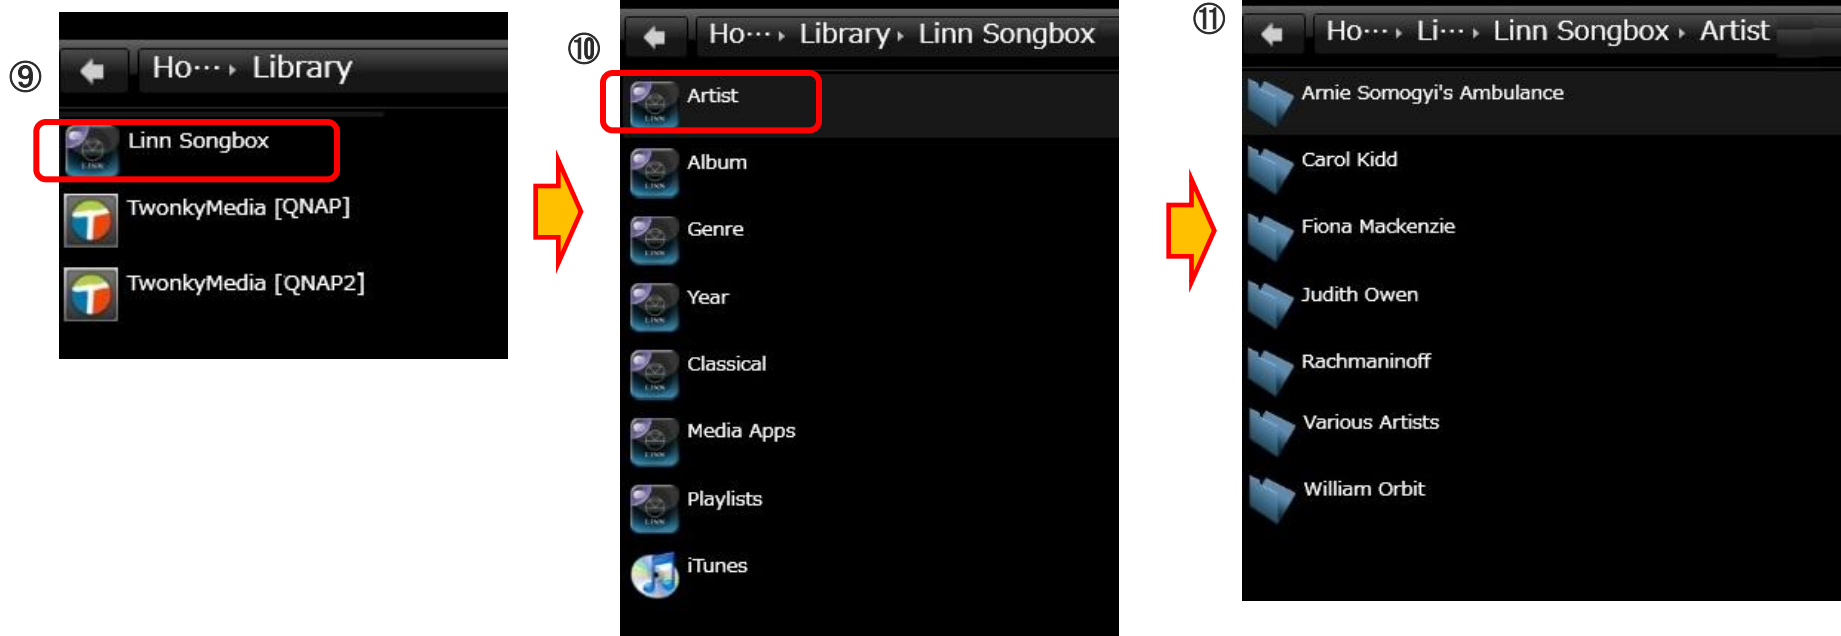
⑨

Ho··· ▸ Library

Linn Songbox

TwonkyMedia [QNAP]

TwonkyMedia [QNAP2]

⑩

Ho··· ▸ Library ▸ Linn Songbox

Artist

Album

Genre

Year

Classical

Media Apps

Playlists

iTunes

⑪

Ho··· ▸ Li··· ▸ Linn Songbox ▸ Artist

Arnie Somogyi's Ambulance

Carol Kidd

Fiona Mackenzie

Judith Owen

Rachmaninoff

Various Artists

William Orbit